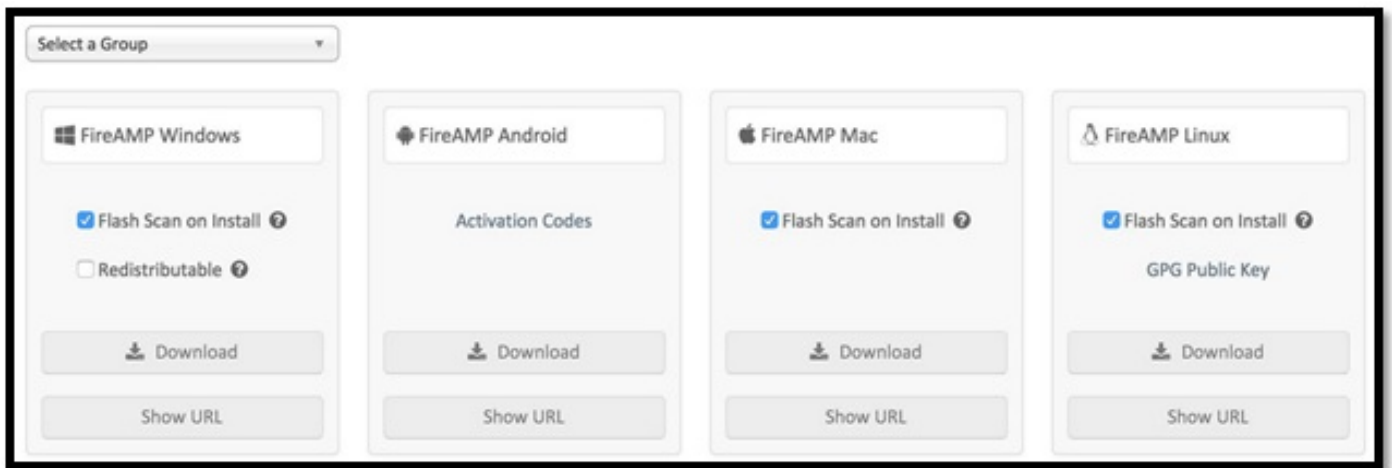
Select a Group

FireAMP Windows

Flash Scan on Install

Redistributable

Download

Show URL

FireAMP Android

Activation Codes

Download

Show URL

FireAMP Mac

Flash Scan on Install

Download

Show URL

FireAMP Linux

Flash Scan on Install

GPG Public Key

Download

Show URL